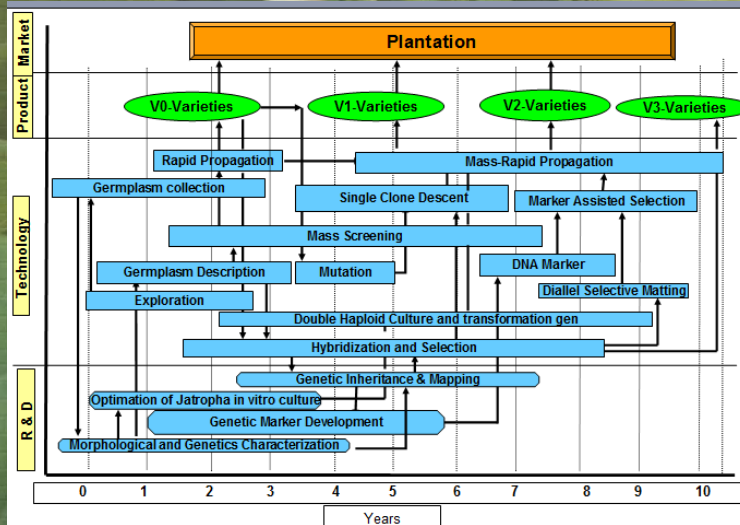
Market
Product
Technology
R & D

Plantation

V0-Varieties
V1-Varieties
V2-Varieties
V3-Varieties

Rapid Propagation
Mass-Rapid Propagation
Germplasm collection
Single Clone Descent
Marker Assisted Selection
Mass Screening
Germplasm Description
Mutation
DNA Marker
Exploration
Diallel Selective Matting
Double Haploid Culture and transformation gen
Hybridization and Selection
Genetic Inheritance & Mapping
Optimation of Jatropha in vitro culture
Genetic Marker Development
Morphological and Genetics Characterization

0 1 2 3 4 5 6 7 8 9 10
Years